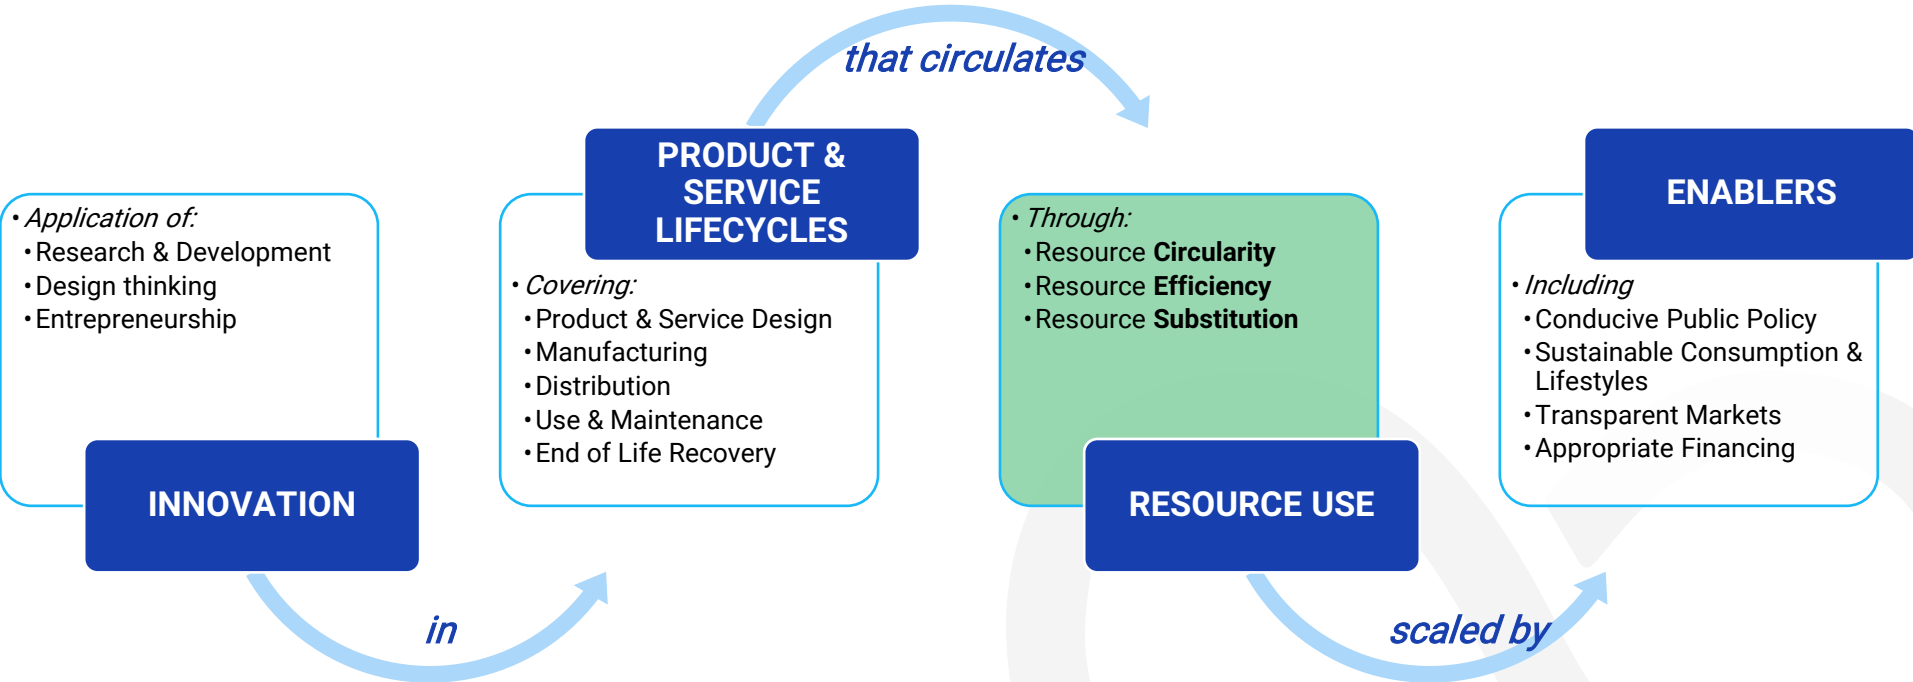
that circulates

• Application of:
• Research & Development
• Design thinking
• Entrepreneurship

INNOVATION

in

PRODUCT & SERVICE LIFECYCLES

• Covering:
• Product & Service Design
• Manufacturing
• Distribution
• Use & Maintenance
• End of Life Recovery

• Through:
• Resource **Circularity**
• Resource **Efficiency**
• Resource **Substitution**

RESOURCE USE

scaled by

ENABLERS

• Including
• Conducive Public Policy
• Sustainable Consumption & Lifestyles
• Transparent Markets
• Appropriate Financing